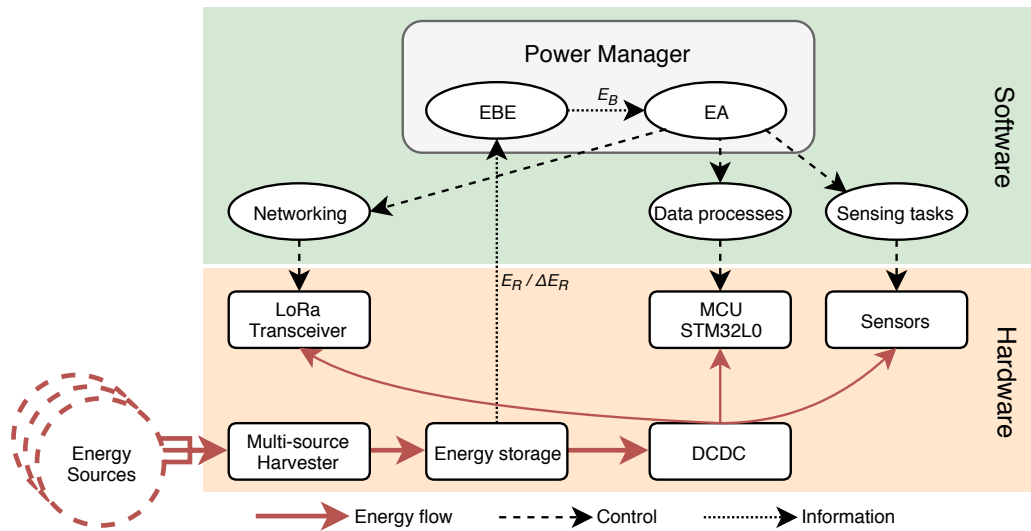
Power Manager

EBE

$E_B$

EA

Software

Networking

Data processes

Sensing tasks

$E_R$ / $\Delta E_R$

LoRa Transceiver

MCU STM32L0

Sensors

Hardware

Energy Sources

Multi-source Harvester

Energy storage

DCDC

Energy flow

Control

Information